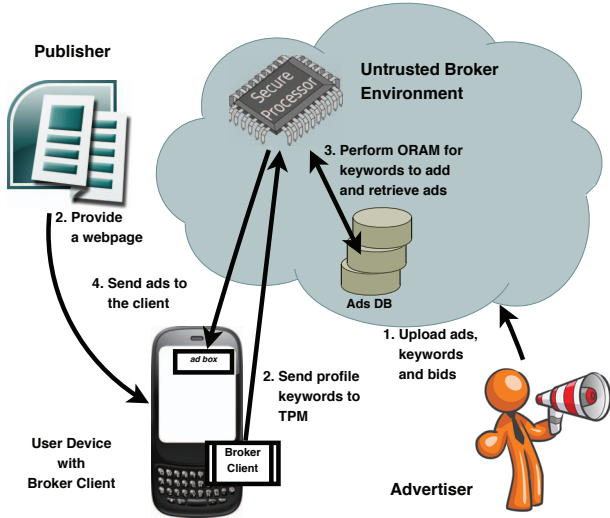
Publisher

Secure Processor

Untrusted Broker Environment

3. Perform ORAM for keywords to add and retrieve ads

2. Provide a webpage

4. Send ads to the client

Ads DB

1. Upload ads, keywords and bids

ad box

2. Send profile keywords to TPM

Broker Client

User Device with Broker Client

Advertiser